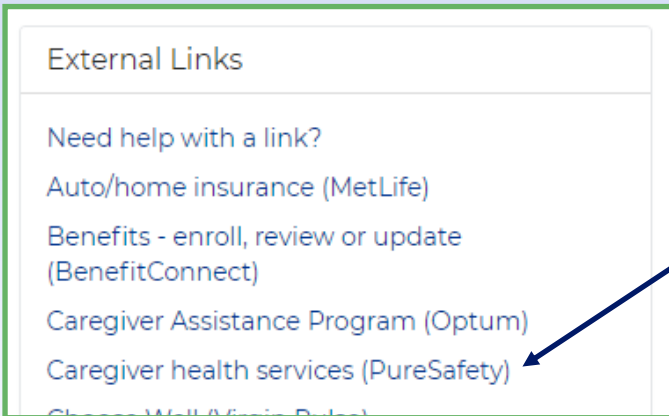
External Links

Need help with a link?

Auto/home insurance (MetLife)

Benefits - enroll, review or update (BenefitConnect)

Caregiver Assistance Program (Optum)

Caregiver health services (PureSafety)

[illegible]